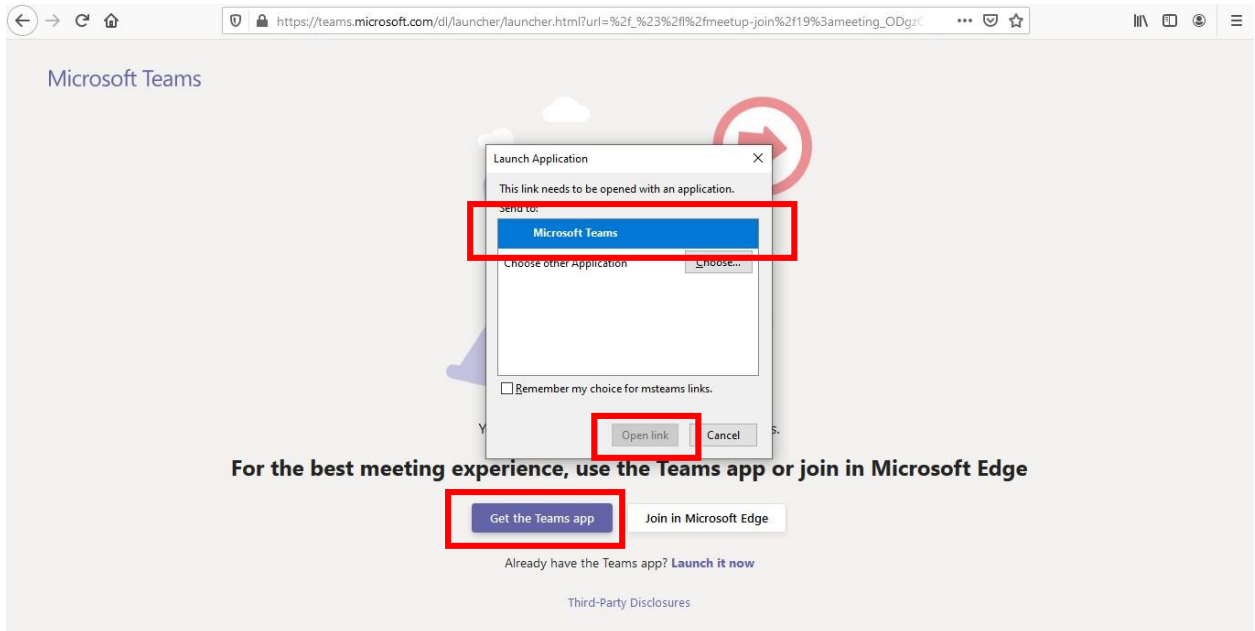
https://teams.microsoft.com/dl/launcher/launcher.html?url=%2f_%23%2fl%2fmeetup-join%2f19%3ameeting_ODgz

Microsoft Teams

Launch Application

This link needs to be opened with an application.

Send to:

Microsoft Teams

Choose other Application

Choose...

Remember my choice for msteams links.

Open link

Cancel

Y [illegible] s.

For the best meeting experience, use the Teams app or join in Microsoft Edge

Get the Teams app

Join in Microsoft Edge

Already have the Teams app? Launch it now

Third-Party Disclosures